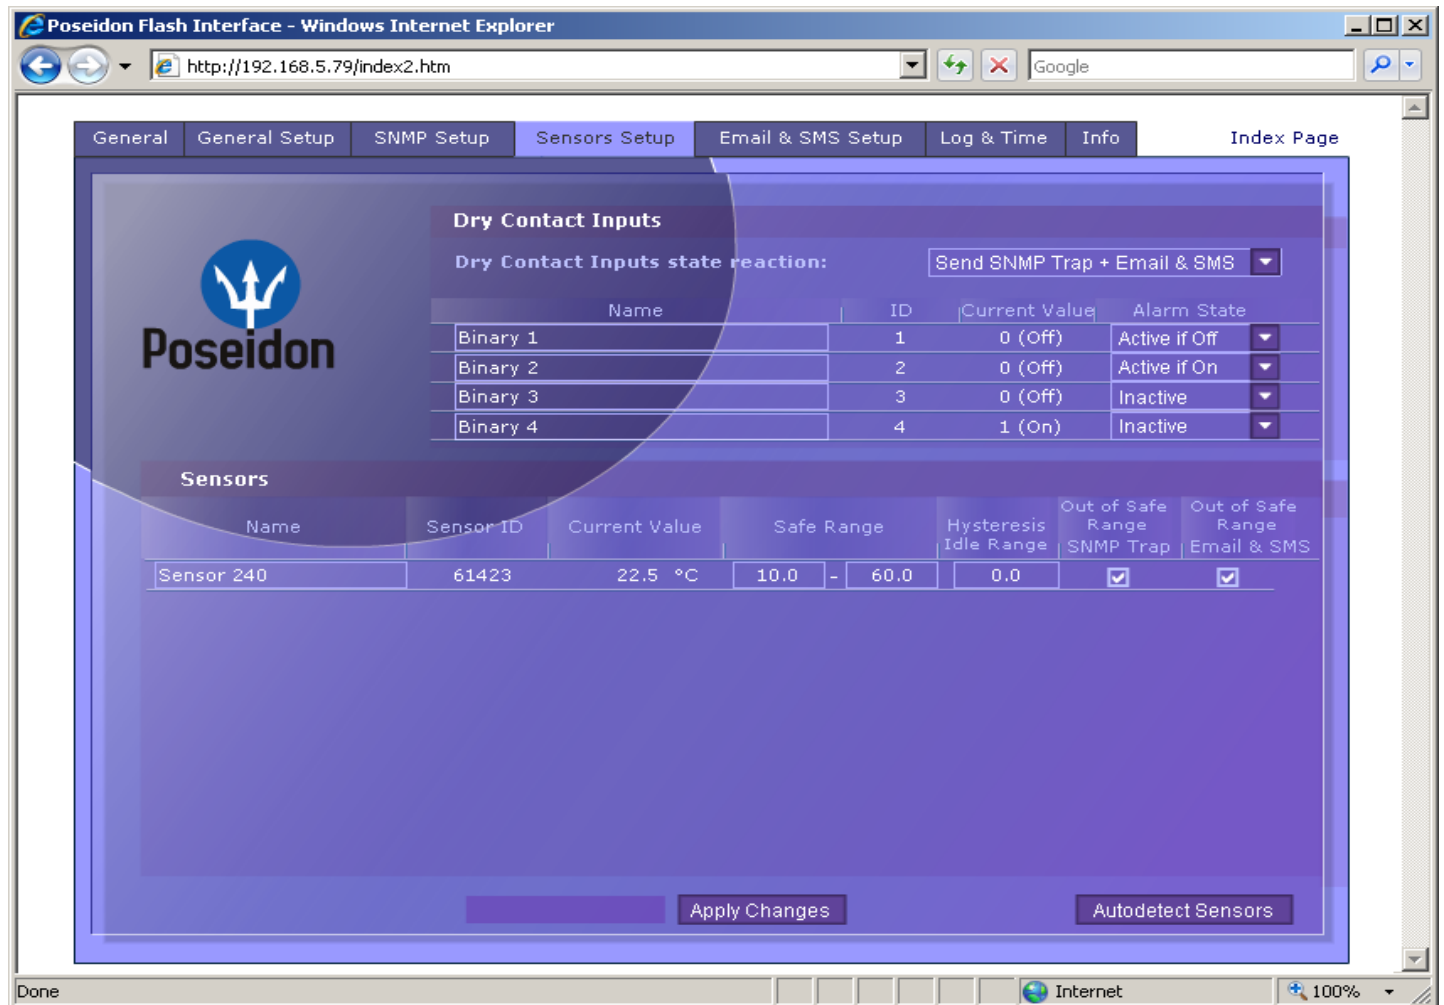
Poseidon Flash Interface - Windows Internet Explorer

http://192.168.5.79/index2.htm

Google

General | General Setup | SNMP Setup | Sensors Setup | Email & SMS Setup | Log & Time | Info

Index Page

Poseidon

Dry Contact Inputs

Dry Contact Inputs state reaction: Send SNMP Trap + Email & SMS

| Name | ID | Current Value | Alarm State |
|---|---|---|---|
| Binary 1 | 1 | 0 (Off) | Active if Off |
| Binary 2 | 2 | 0 (Off) | Active if On |
| Binary 3 | 3 | 0 (Off) | Inactive |
| Binary 4 | 4 | 1 (On) | Inactive |

Sensors

| Name | Sensor ID | Current Value | Safe Range | Hysteresis Idle Range | Out of Safe Range SNMP Trap | Out of Safe Range Email & SMS |
|---|---|---|---|---|---|---|
| Sensor 240 | 61423 | 22.5 °C | 10.0 - 60.0 | 0.0 | ☑ | ☑ |

Apply Changes

Autodetect Sensors

Done

Internet

100%